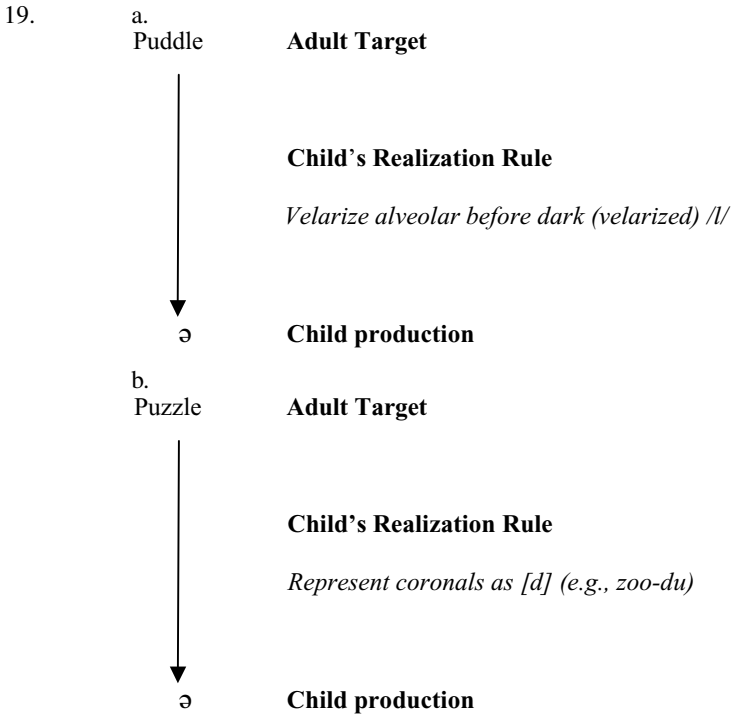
19. a.
Puddle **Adult Target**

**Child's Realization Rule**

*Velarize alveolar before dark (velarized) /l/*

ə **Child production**

b.
Puzzle **Adult Target**

**Child's Realization Rule**

*Represent coronals as [d] (e.g., zoo-du)*

ə **Child production**